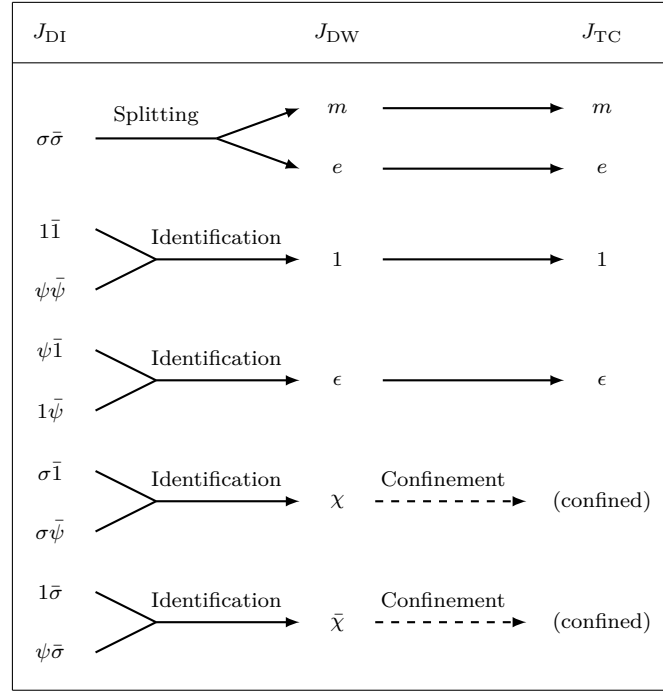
$J_{\mathrm{DI}}$ $J_{\mathrm{DW}}$ $J_{\mathrm{TC}}$

$\sigma\bar{\sigma}$ Splitting $m$ $m$

$e$ $e$

$1\bar{1}$ Identification $1$ $1$

$\psi\bar{\psi}$

$\psi\bar{1}$ Identification $\epsilon$ $\epsilon$

$1\bar{\psi}$

$\sigma\bar{1}$ Identification $\chi$ Confinement (confined)

$\sigma\bar{\psi}$

$1\bar{\sigma}$ Identification $\bar{\chi}$ Confinement (confined)

$\psi\bar{\sigma}$